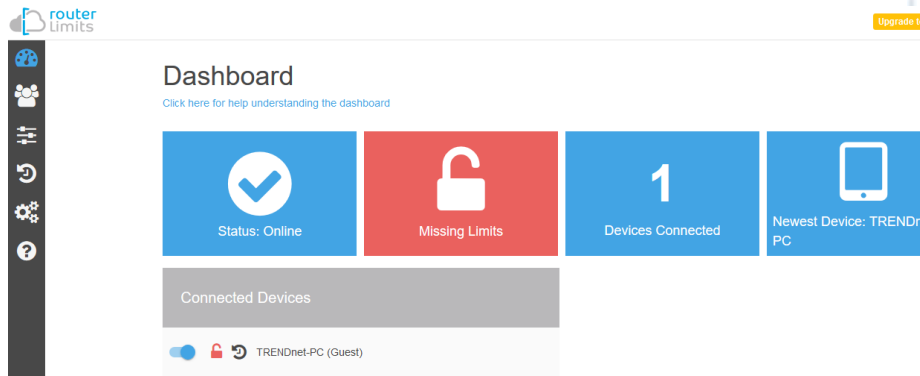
router limits

Upgrade t

Dashboard

Click here for help understanding the dashboard

Status: Online

Missing Limits

1

Devices Connected

Newest Device: TRENDn PC

Connected Devices

TRENDnet-PC (Guest)